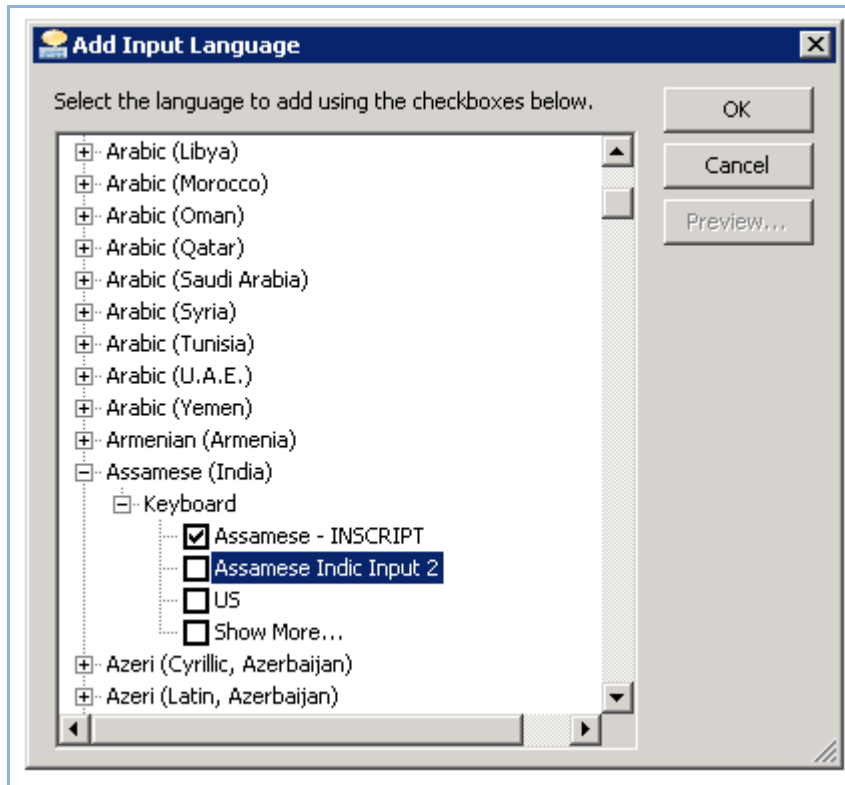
Add Input Language

Select the language to add using the checkboxes below.

OK

Cancel

Preview...

Arabic (Libya)
Arabic (Morocco)
Arabic (Oman)
Arabic (Qatar)
Arabic (Saudi Arabia)
Arabic (Syria)
Arabic (Tunisia)
Arabic (U.A.E.)
Arabic (Yemen)
Armenian (Armenia)
Assamese (India)
Keyboard
Assamese - INSCRIPT
Assamese Indic Input 2
US
Show More...
Azeri (Cyrillic, Azerbaijan)
Azeri (Latin, Azerbaijan)